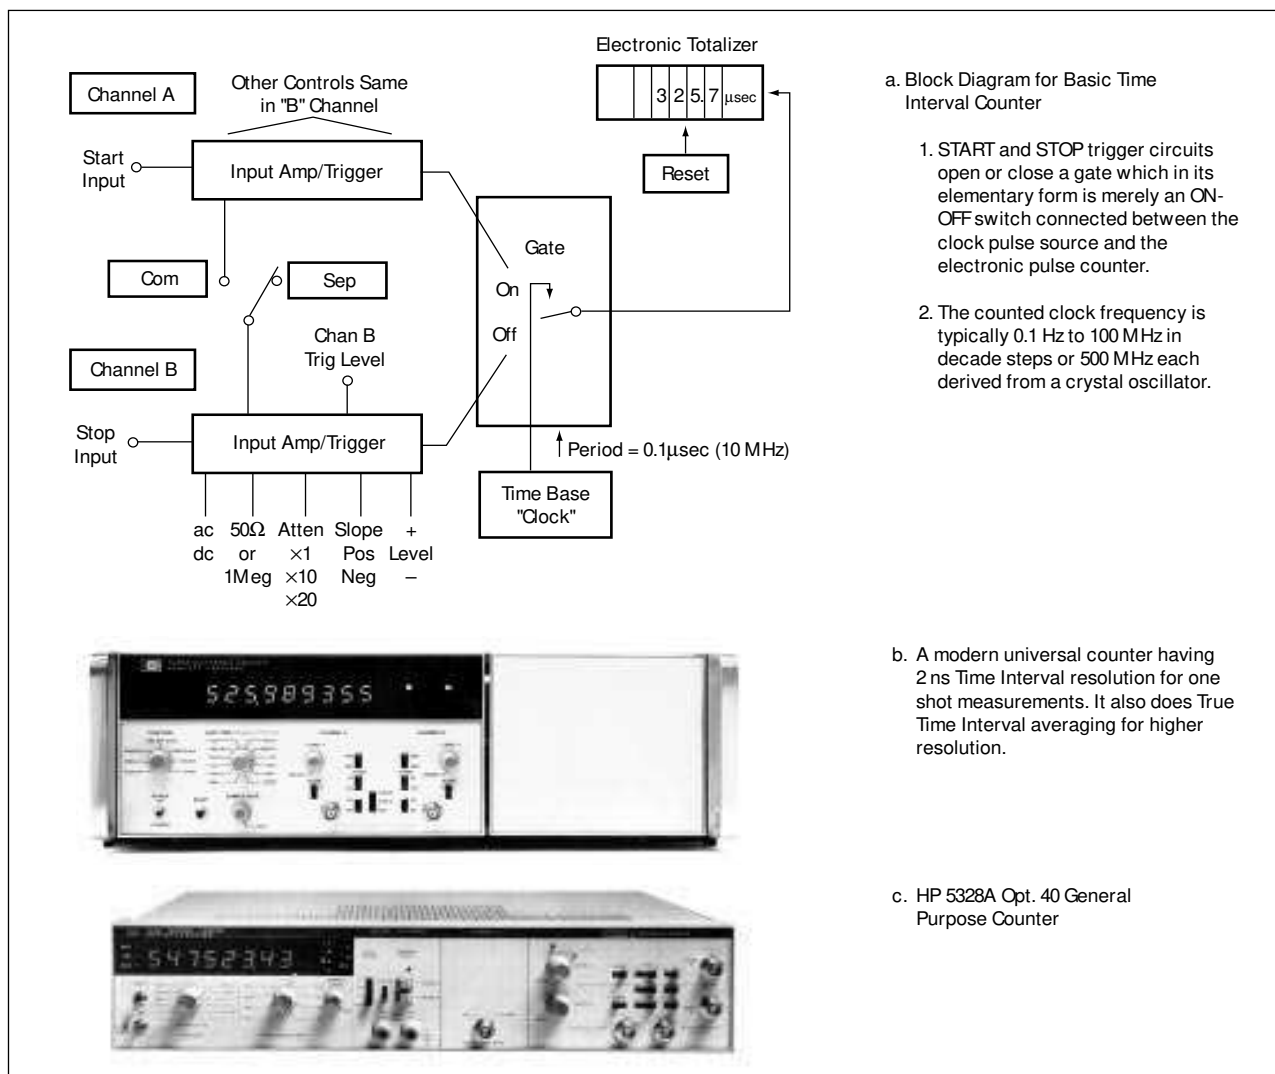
Electronic Totalizer

3 2 5. 7 μsec

Reset

Channel A

Other Controls Same in "B" Channel

Start Input

Input Amp/Trigger

Com

Sep

Gate

On

Off

Chan B Trig Level

Channel B

Stop Input

Input Amp/Trigger

Period = 0.1μsec (10 MHz)

Time Base "Clock"

ac dc

50Ω or 1Meg

Atten ×1 ×10 ×20

Slope Pos Neg

+ Level –

a. Block Diagram for Basic Time Interval Counter

1. START and STOP trigger circuits open or close a gate which in its elementary form is merely an ON-OFF switch connected between the clock pulse source and the electronic pulse counter.

2. The counted clock frequency is typically 0.1 Hz to 100 MHz in decade steps or 500 MHz each derived from a crystal oscillator.

525989355

b. A modern universal counter having 2 ns Time Interval resolution for one shot measurements. It also does True Time Interval averaging for higher resolution.

54752343

c. HP 5328A Opt. 40 General Purpose Counter